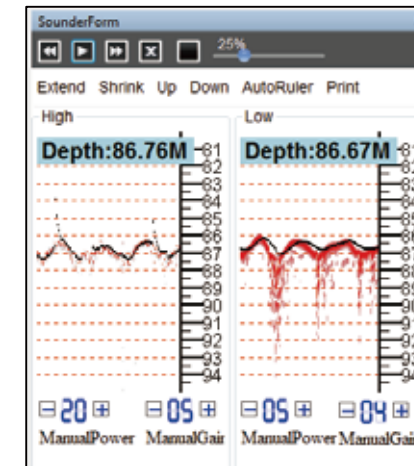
SounderForm

25%

Extend Shrink Up Down AutoRuler Print

High

Depth:86.76M

81
82
83
84
85
86
87
88
89
90
91
92
93
94

20
ManualPower

05
ManualGain

Low

Depth:86.67M

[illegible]

05
ManualPower

04
ManualGai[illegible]